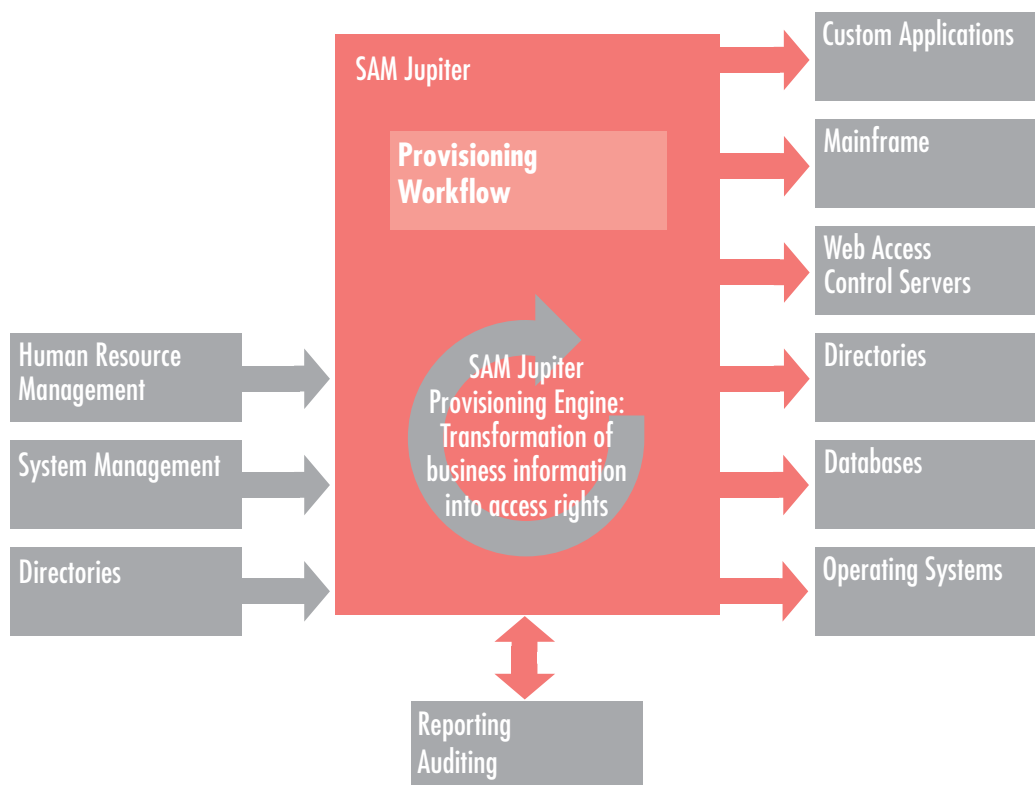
SAM Jupiter

Provisioning Workflow

SAM Jupiter Provisioning Engine: Transformation of business information into access rights

Human Resource Management

System Management

Directories

Custom Applications

Mainframe

Web Access Control Servers

Directories

Databases

Operating Systems

Reporting Auditing